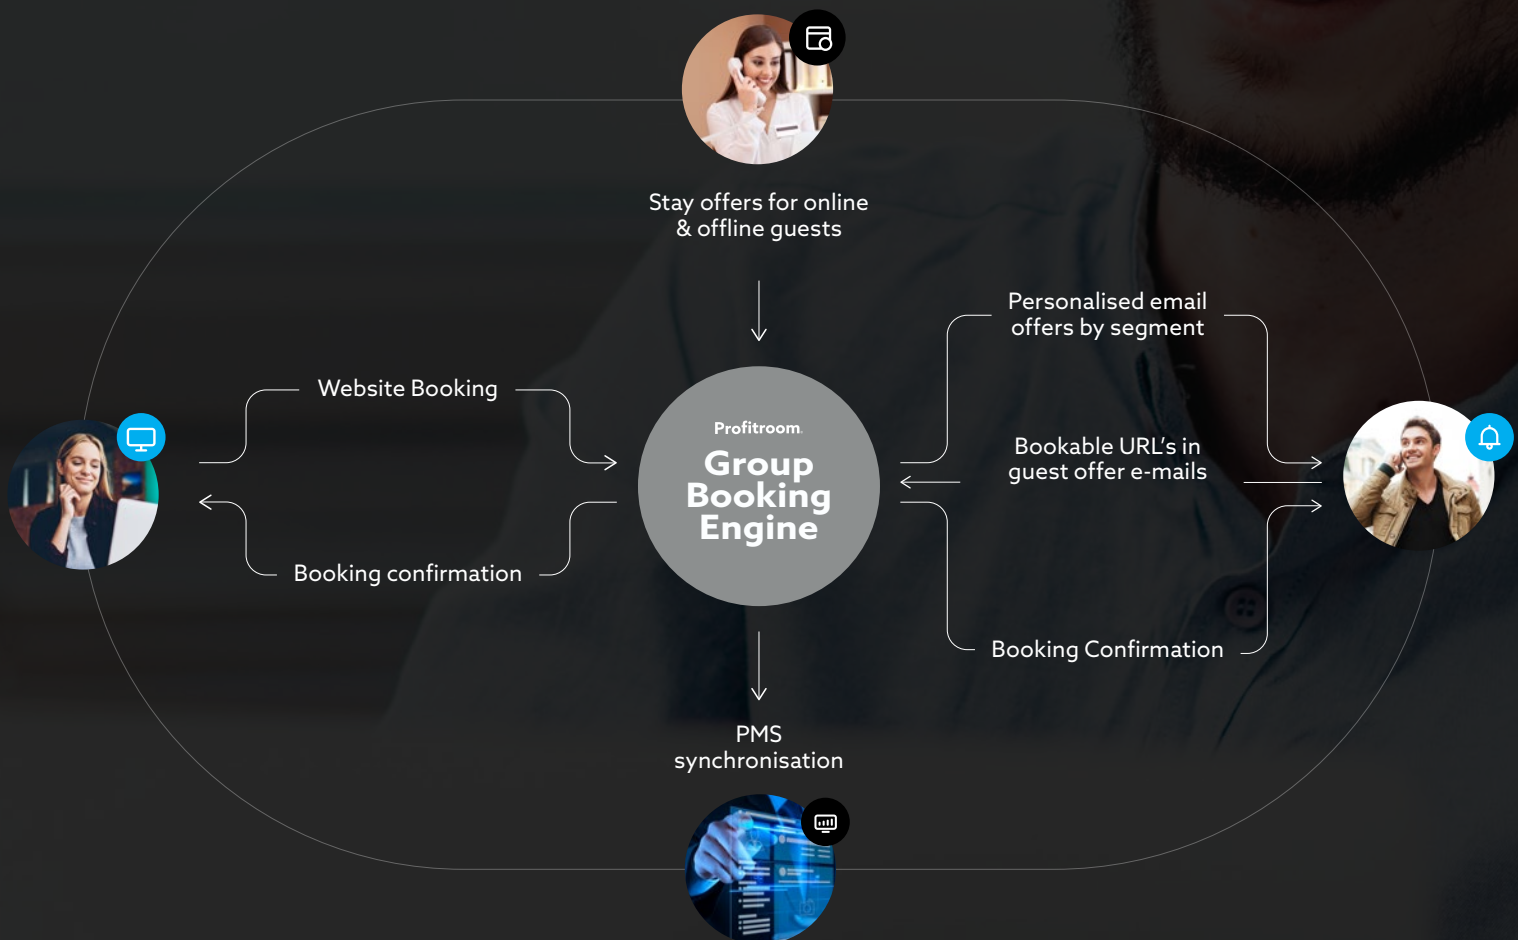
Stay offers for online & offline guests

Website Booking

Booking confirmation

Profitroom.

Group Booking Engine

Personalised email offers by segment

Bookable URL's in guest offer e-mails

Booking Confirmation

PMS synchronisation